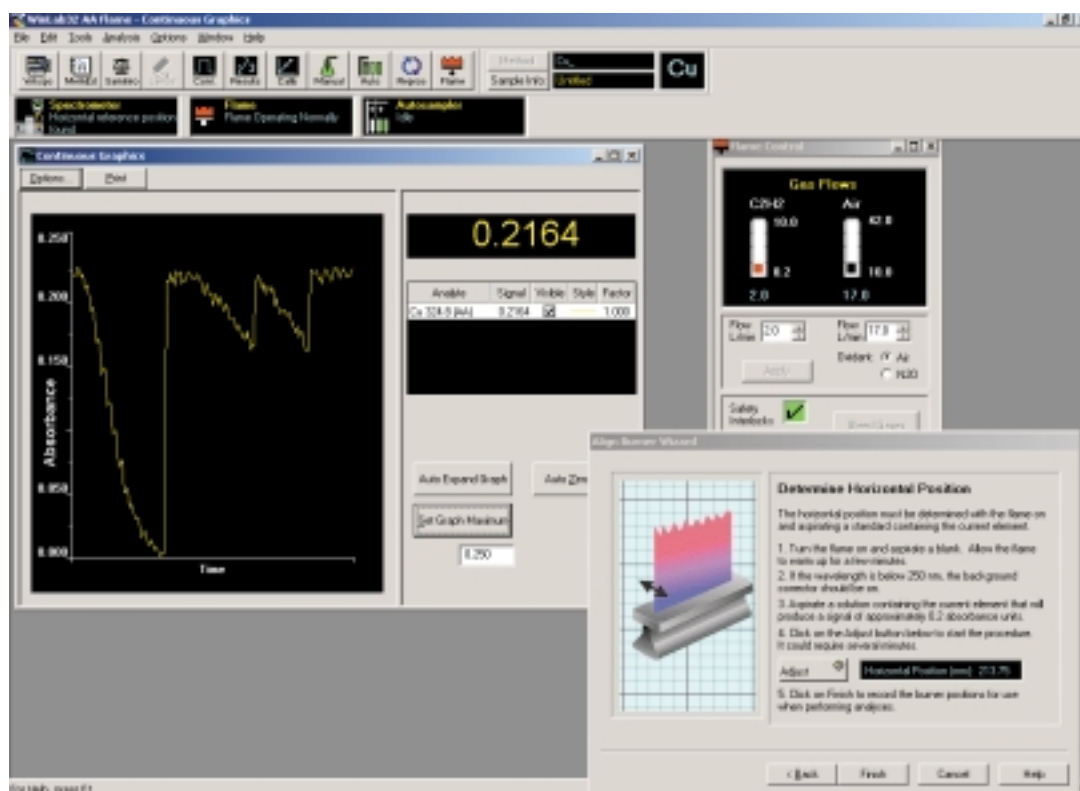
WinLab32 AA Flame - Continuous Graphics

File Edit Tools Analysis Options Window Help

Wkspc Method SampInfo Cont Results Calib Manual Auto Reproc Flame

Method Cu
Sample Info Untitled

Cu

Spectrometer
Horizontal reference position found

Flame
Flame Operating Normally

Autosampler
Idle

Continuous Graphics

Options... Print

0.250

0.200

0.150

0.050

0.000

Absorbance

Time

0.2164

| Analyte | Signal | Visible | Style | Factor |
|---|---|---|---|---|
| Cu 324.8 (AA) | 0.2164 | ☒ | | 1.000 |

Auto Expand Graph

Auto Zero

Set Graph Maximum

0.250

Flame Control

Gas Flows

C2H2 Air

10.0 42.0

0.2 10.0

2.0 17.0

Flow L/min 2.0

Flow L/min 17.0

Oxidant: Air N2O

Apply

Safety Interlocks

Bleed Gases

Align Burner Wizard

Determine Horizontal Position

The horizontal position must be determined with the flame on and aspirating a standard containing the current element.

1. Turn the flame on and aspirate a blank. Allow the flame to warm up for a few minutes.

2. If the wavelength is below 250 nm, the background corrector should be on.

3. Aspirate a solution containing the current element that will produce a signal of approximately 0.2 absorbance units.

4. Click on the Adjust button below to start the procedure. It could require several minutes.

Adjust

Horizontal Position (mm) 213.75

5. Click on Finish to record the burner positions for use when performing analyses.

< Back Finish Cancel Help

For Help, press F1